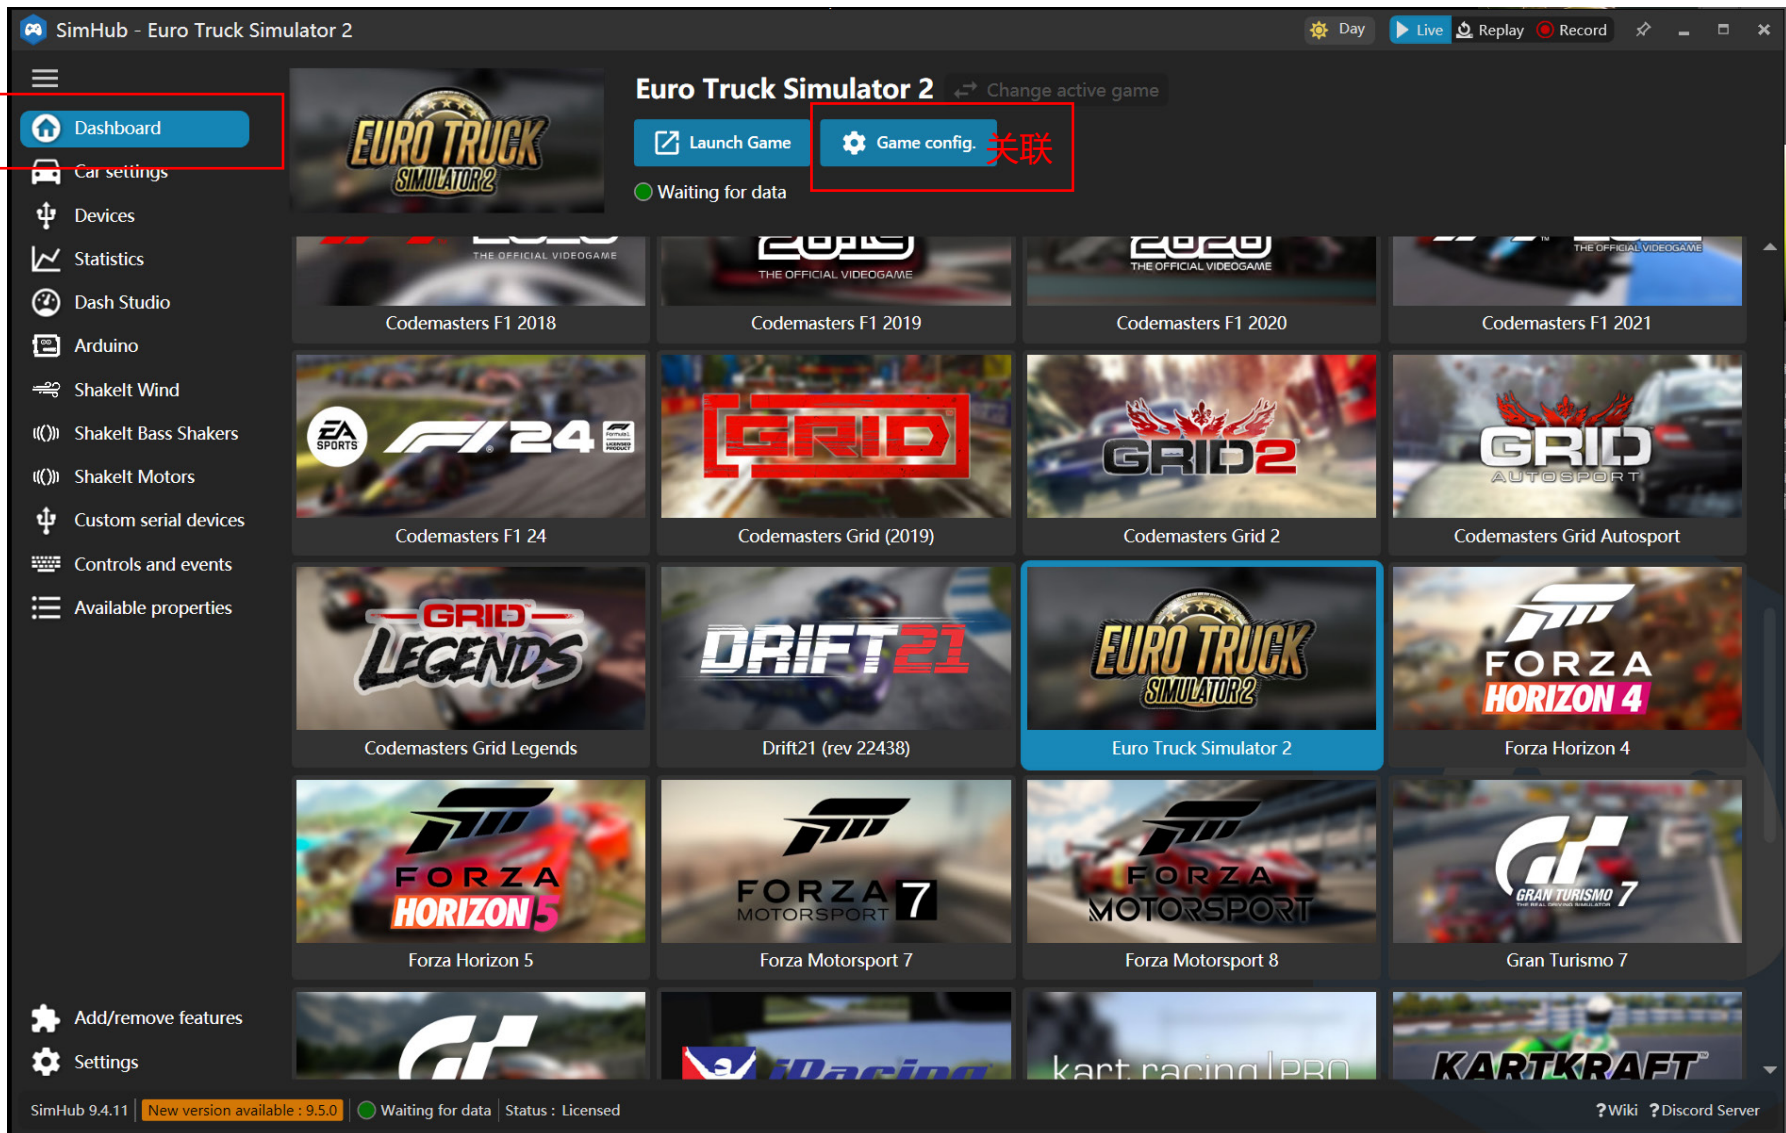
SimHub - Euro Truck Simulator 2

Day Live Replay Record

Dashboard
Car settings
Devices
Statistics
Dash Studio
Arduino
ShakeIt Wind
ShakeIt Bass Shakers
ShakeIt Motors
Custom serial devices
Controls and events
Available properties

Add/remove features
Settings

EURO TRUCK SIMULATOR 2

Euro Truck Simulator 2 Change active game

Launch Game Game config. 关联

Waiting for data

THE OFFICIAL VIDEOGAME
Codemasters F1 2018

THE OFFICIAL VIDEOGAME
Codemasters F1 2019

THE OFFICIAL VIDEOGAME
Codemasters F1 2020

THE OFFICIAL VIDEOGAME
Codemasters F1 2021

EA SPORTS F1 24
Codemasters F1 24

GRID
Codemasters Grid (2019)

GRID 2
Codemasters Grid 2

GRID AUTOSPORT
Codemasters Grid Autosport

GRID LEGENDS
Codemasters Grid Legends

DRIFT21
Drift21 (rev 22438)

EURO TRUCK SIMULATOR 2
Euro Truck Simulator 2

FORZA HORIZON 4
Forza Horizon 4

FORZA HORIZON 5
Forza Horizon 5

FORZA MOTORSPORT 7
Forza Motorsport 7

FORZA MOTORSPORT
Forza Motorsport 8

GRAN TURISMO 7
Gran Turismo 7

iRacing

kart racing PRO

KARTKRAFT

SimHub 9.4.11 New version available : 9.5.0 Waiting for data Status : Licensed ?Wiki ?Discord Server